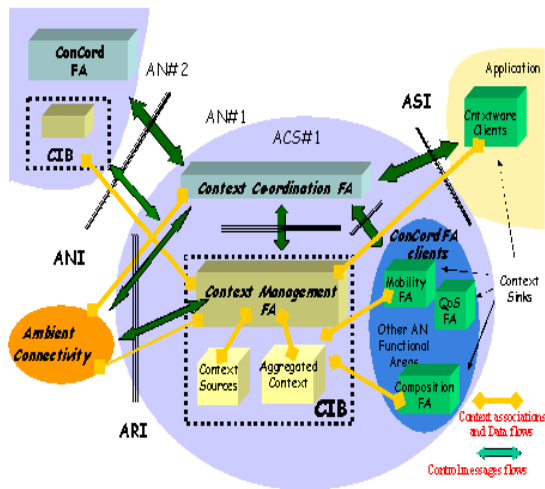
ConCord FA

AN#2

CIB

AN#1

ACS#1

ASI

Application

Cntxtware Clients

Context Coordination FA

ANI

ConCord FA clients

Context Management FA

Mobility FA

QoS FA

Context Sinks

Ambient Connectivity

Other AN Functional Areas

Context Sources

Aggregated Context

CIB

Composition FA

ARI

Context associations and Data flows

Control messages flows